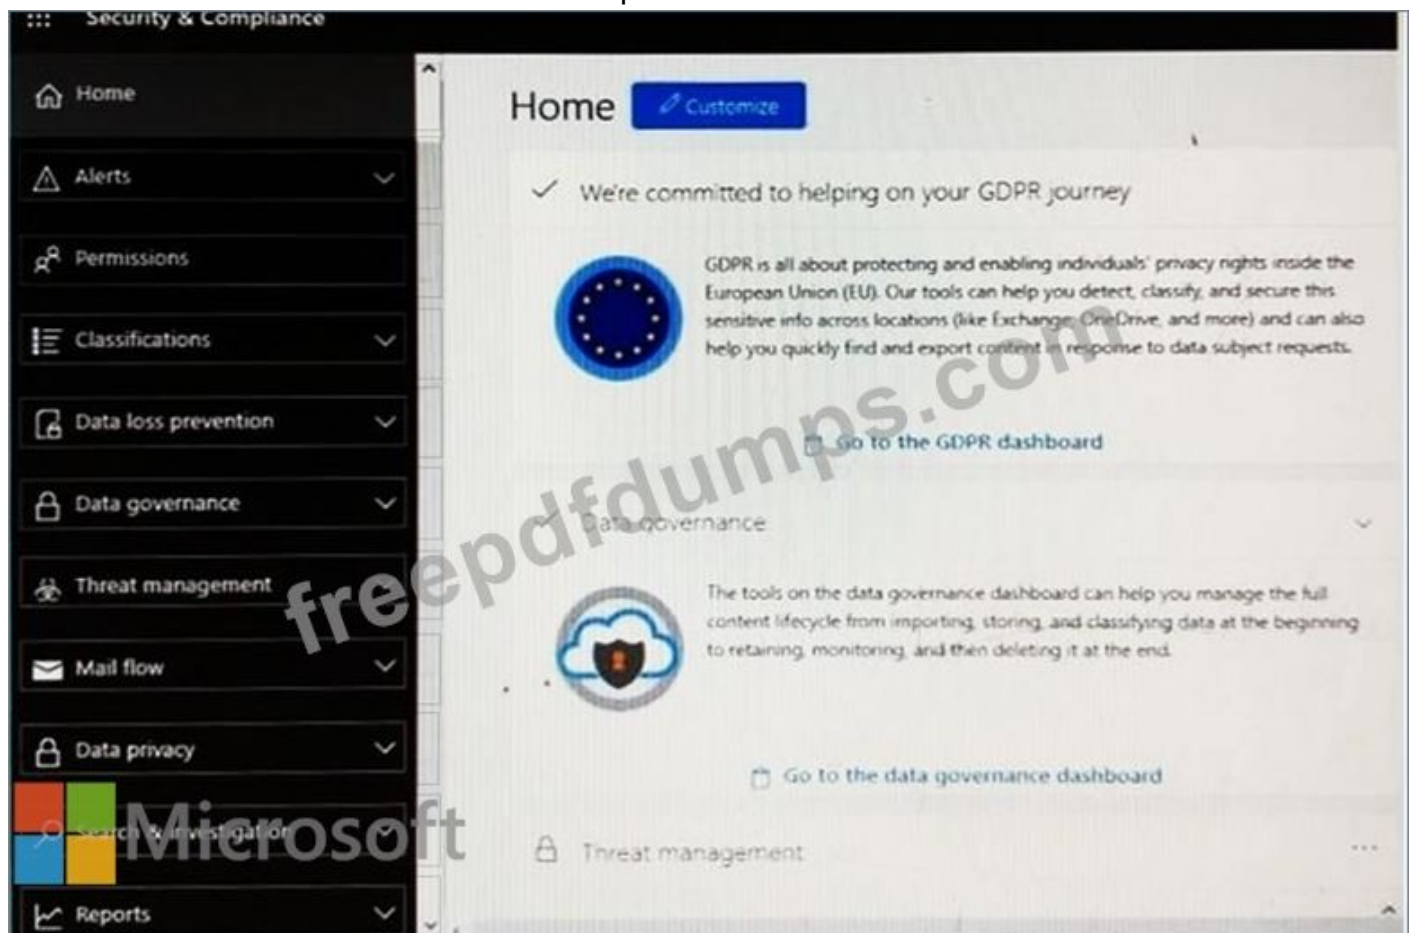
Security & Compliance

Home

Alerts

Permissions

Classifications

Data loss prevention

Data governance

Threat management

Mail flow

Data privacy

Search & investigation

Reports

Home

Customize

We're committed to helping on your GDPR journey

GDPR is all about protecting and enabling individuals' privacy rights inside the European Union (EU). Our tools can help you detect, classify, and secure this sensitive info across locations (like Exchange, OneDrive, and more) and can also help you quickly find and export content in response to data subject requests.

Go to the GDPR dashboard

Data governance

The tools on the data governance dashboard can help you manage the full content lifecycle from importing, storing, and classifying data at the beginning to retaining, monitoring, and then deleting it at the end.

Go to the data governance dashboard

Threat management

freepdfdumps.com

Microsoft